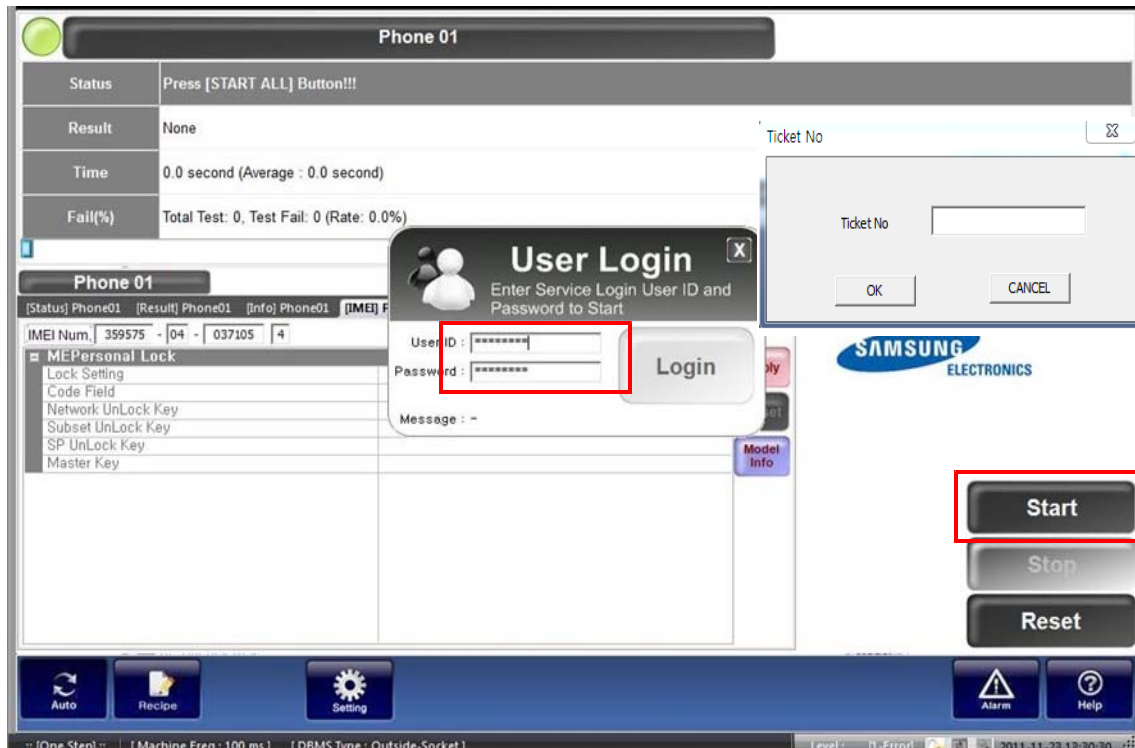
Phone 01

| Status | Press [START ALL] Button!!! |
|---|---|
| Result | None |
| Time | 0.0 second (Average : 0.0 second) |
| Fail(%) | Total Test: 0, Test Fail: 0 (Rate: 0.0%) |

Ticket No
Ticket No
OK
CANCEL

Phone 01
[Status] Phone01 [Result] Phone01 [Info] Phone01 [IMEI] P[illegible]

IMEI Num. 359575 - 04 - 037105 4

MEPersonal Lock
Lock Setting
Code Field
Network UnLock Key
Subset UnLock Key
SP UnLock Key
Master Key

User Login
X
Enter Service Login User ID and Password to Start
User ID : *********
Password : *********
Login
Message : -

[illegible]ply
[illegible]et
Model Info

SAMSUNG
ELECTRONICS

Start
Stop
Reset

Auto
Recipe
Setting
Alarm
Help

:: [One Step] :: [ Machine Freq : 100 ms ] [ DBMS Type : Outside-Socket ]
Level : [1-Error] 2011-11-23 13:30:30